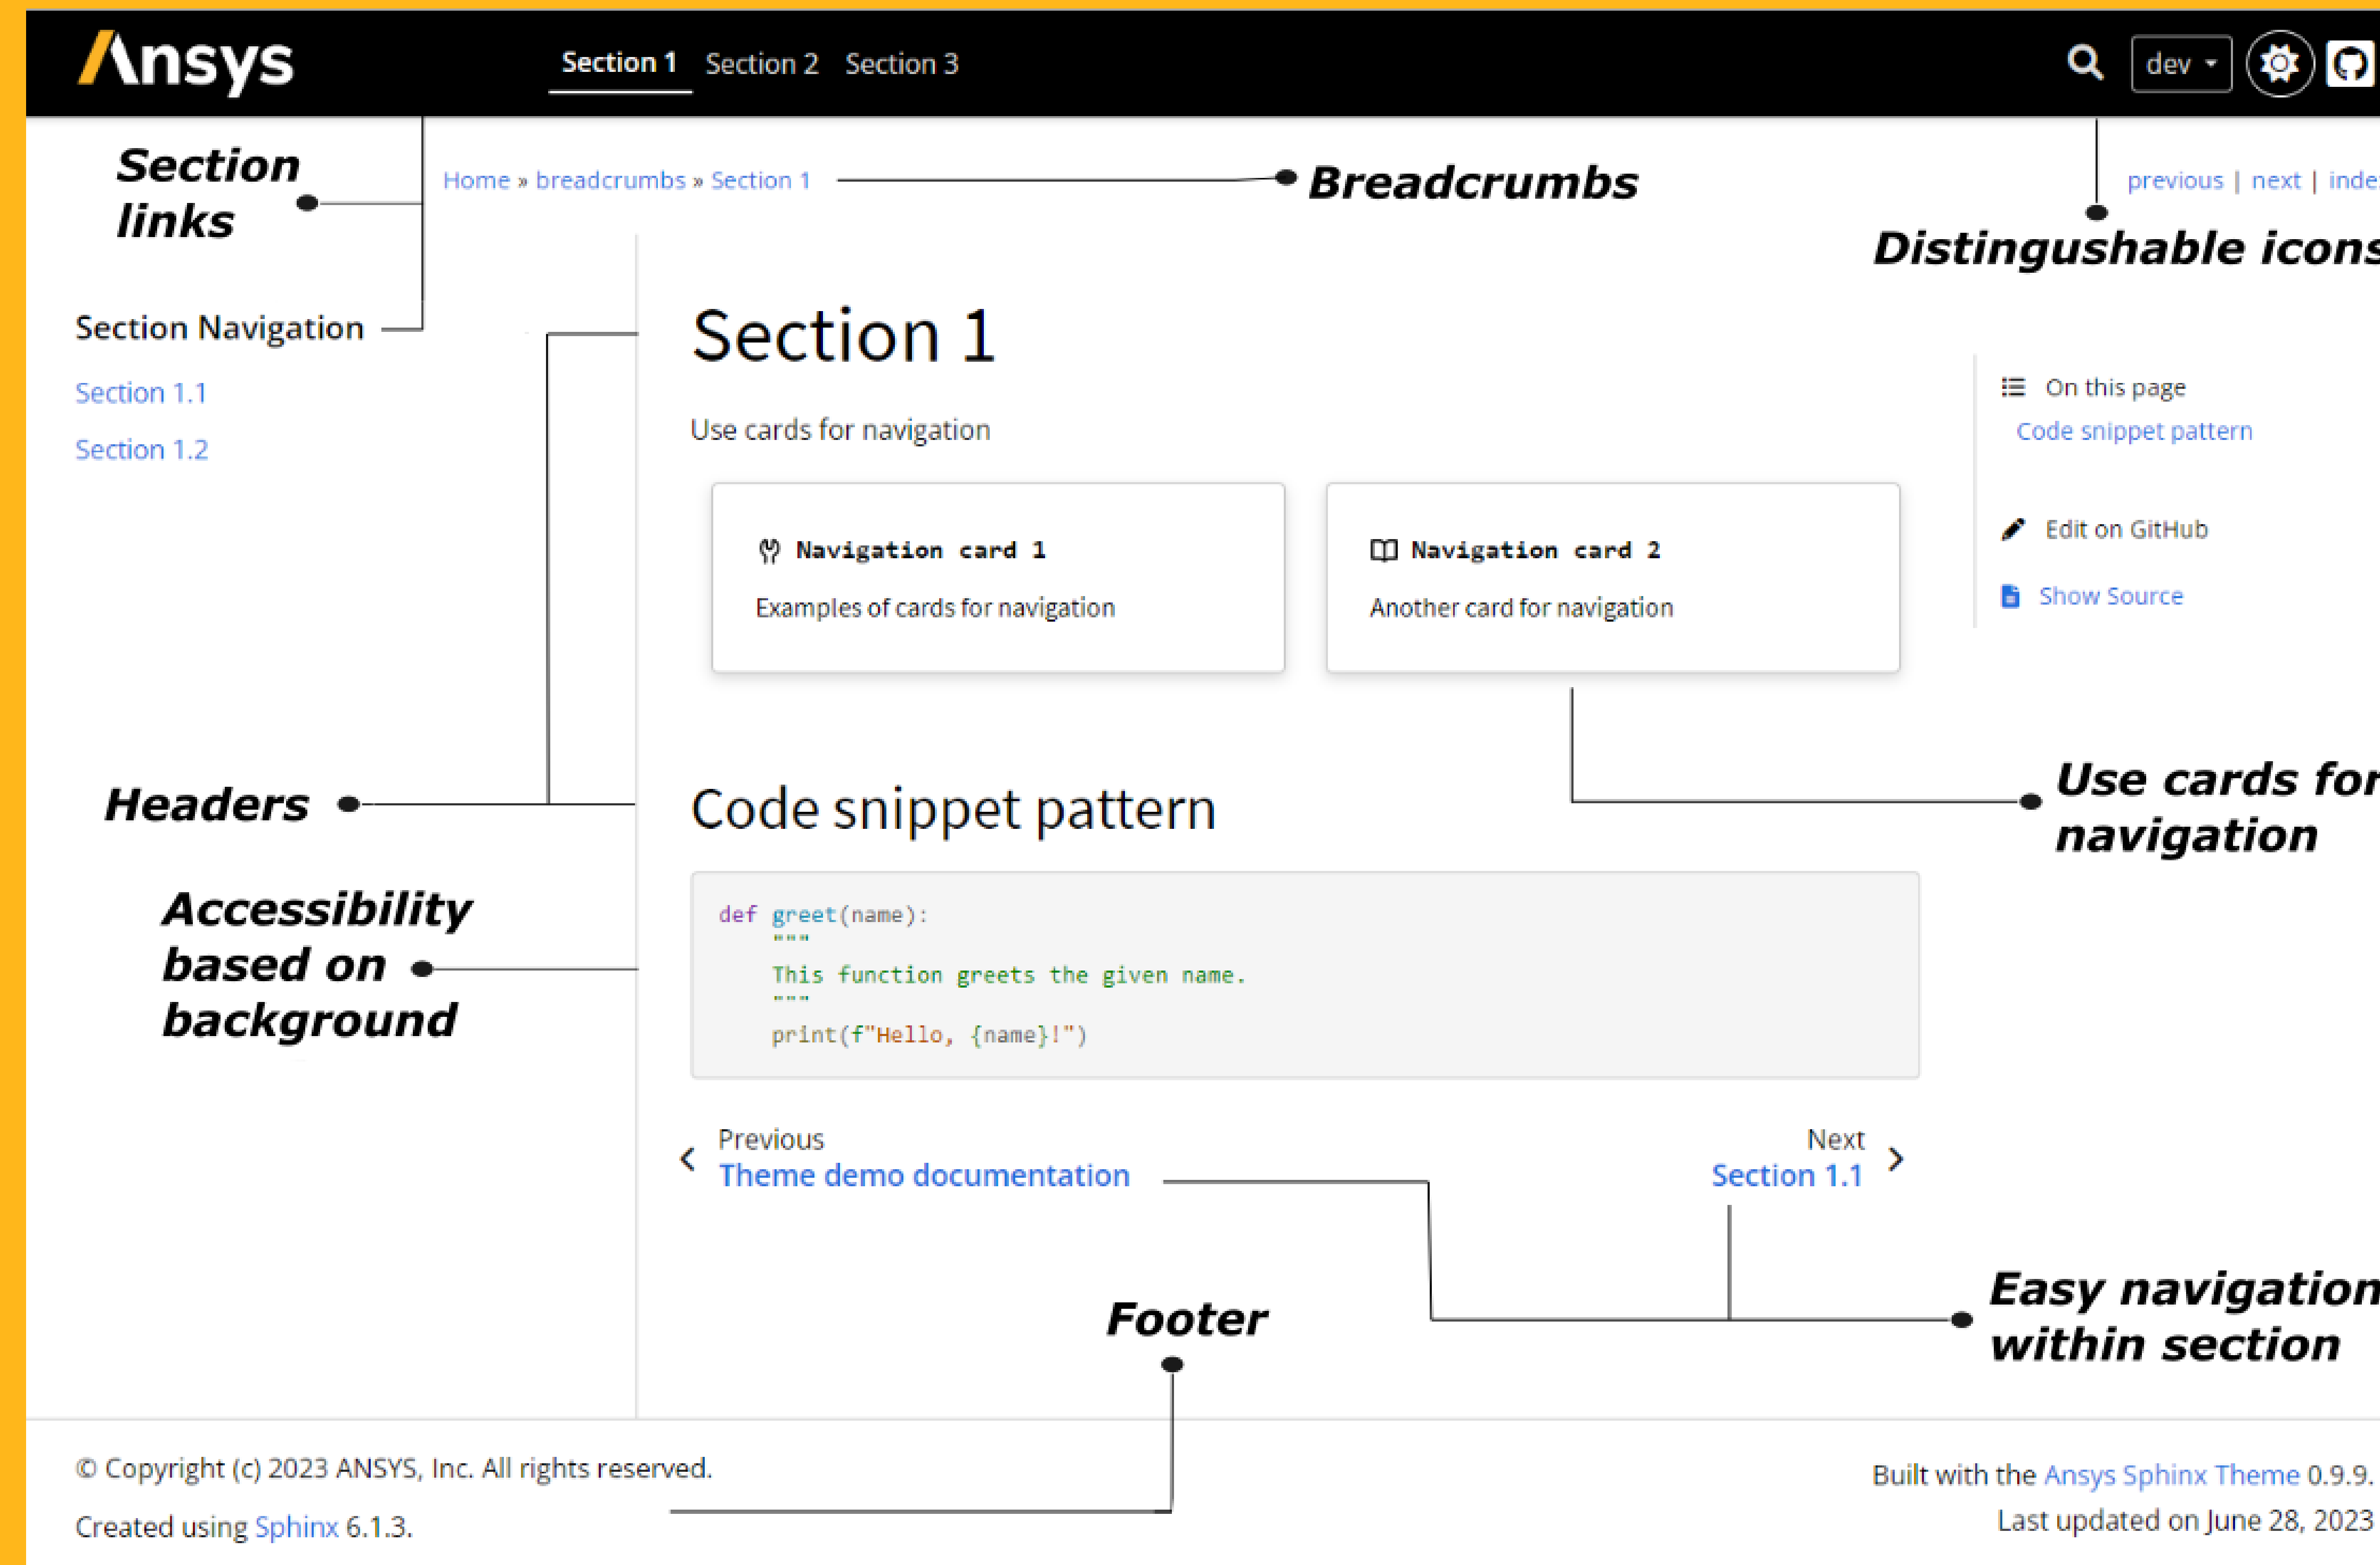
Ansys Section 1 Section 2 Section 3 dev

Section links

Home » breadcrumbs » Section 1

Breadcrumbs

previous | next | inde

Distingushable icons

Section Navigation

Section 1.1

Section 1.2

Section 1

Use cards for navigation

Navigation card 1

Examples of cards for navigation

Navigation card 2

Another card for navigation

On this page

Code snippet pattern

Edit on GitHub

Show Source

Headers

Code snippet pattern

Use cards for navigation

Accessibility based on background

```
def greet(name):
    """
    This function greets the given name.
    """
    print(f"Hello, {name}!")
```

Previous

Theme demo documentation

Next

Section 1.1

Easy navigation within section

Footer

© Copyright (c) 2023 ANSYS, Inc. All rights reserved.

Created using Sphinx 6.1.3.

Built with the Ansys Sphinx Theme 0.9.9.

Last updated on June 28, 2023